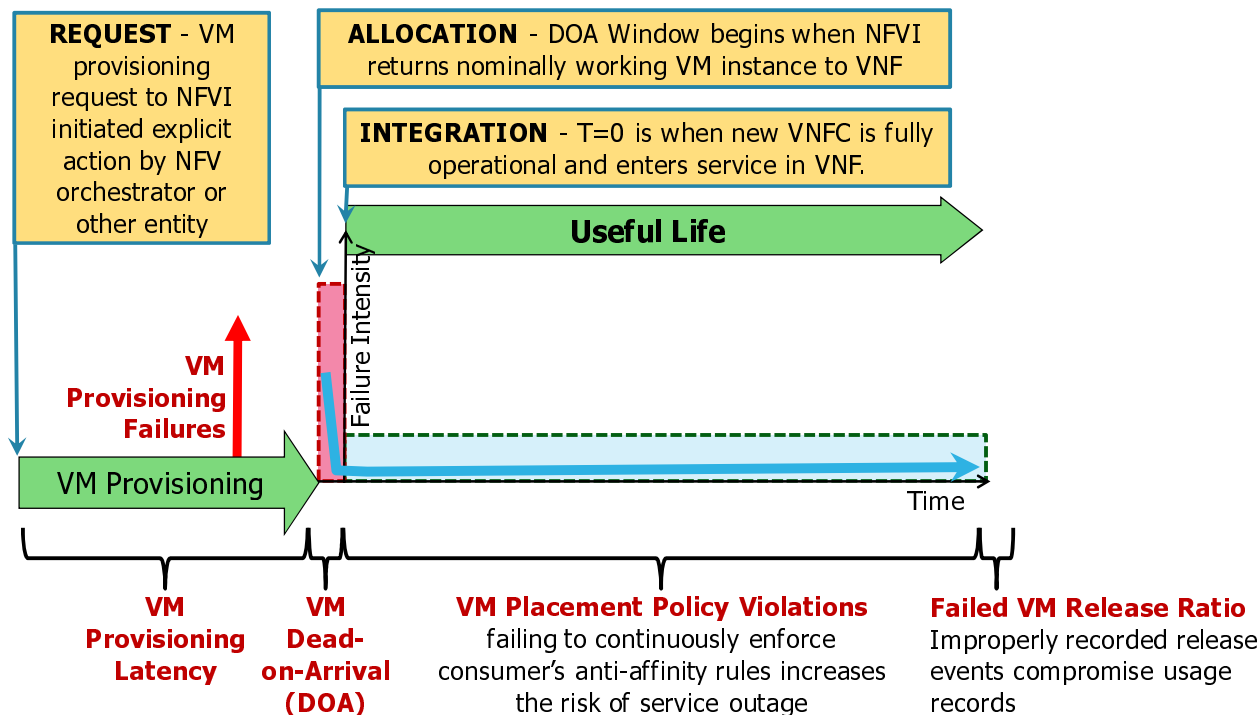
**REQUEST** - VM provisioning request to NFVI initiated explicit action by NFV orchestrator or other entity

**ALLOCATION** - DOA Window begins when NFVI returns nominally working VM instance to VNF

**INTEGRATION** - T=0 is when new VNFC is fully operational and enters service in VNF.

Useful Life

Failure Intensity

VM Provisioning Failures

VM Provisioning

Time

VM Provisioning Latency

VM Dead-on-Arrival (DOA)

VM Placement Policy Violations
failing to continuously enforce consumer's anti-affinity rules increases the risk of service outage

Failed VM Release Ratio
Improperly recorded release events compromise usage records